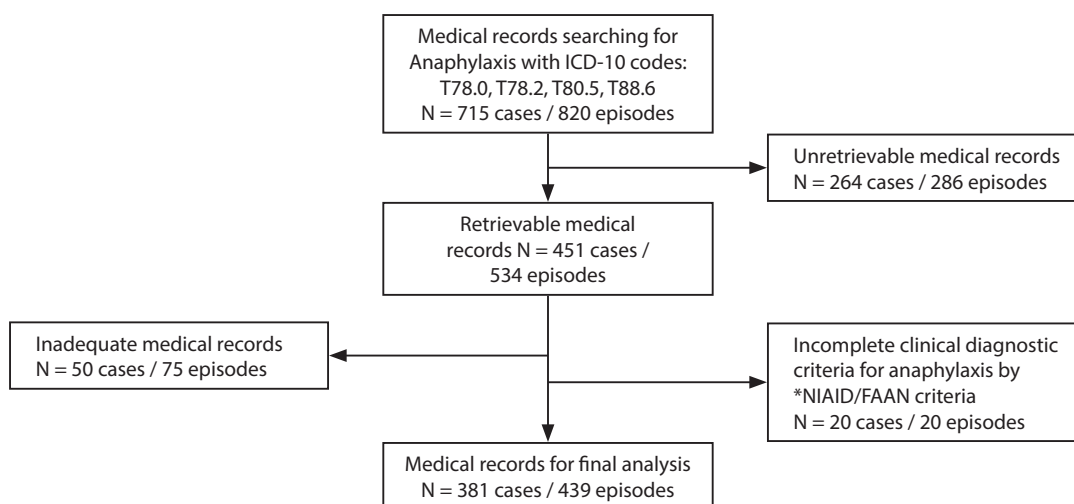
Medical records searching for Anaphylaxis with ICD-10 codes: T78.0, T78.2, T80.5, T88.6
N = 715 cases / 820 episodes

Unretrievable medical records
N = 264 cases / 286 episodes

Retrievable medical records N = 451 cases / 534 episodes

Inadequate medical records
N = 50 cases / 75 episodes

Incomplete clinical diagnostic criteria for anaphylaxis by *NIAID/FAAN criteria
N = 20 cases / 20 episodes

Medical records for final analysis
N = 381 cases / 439 episodes